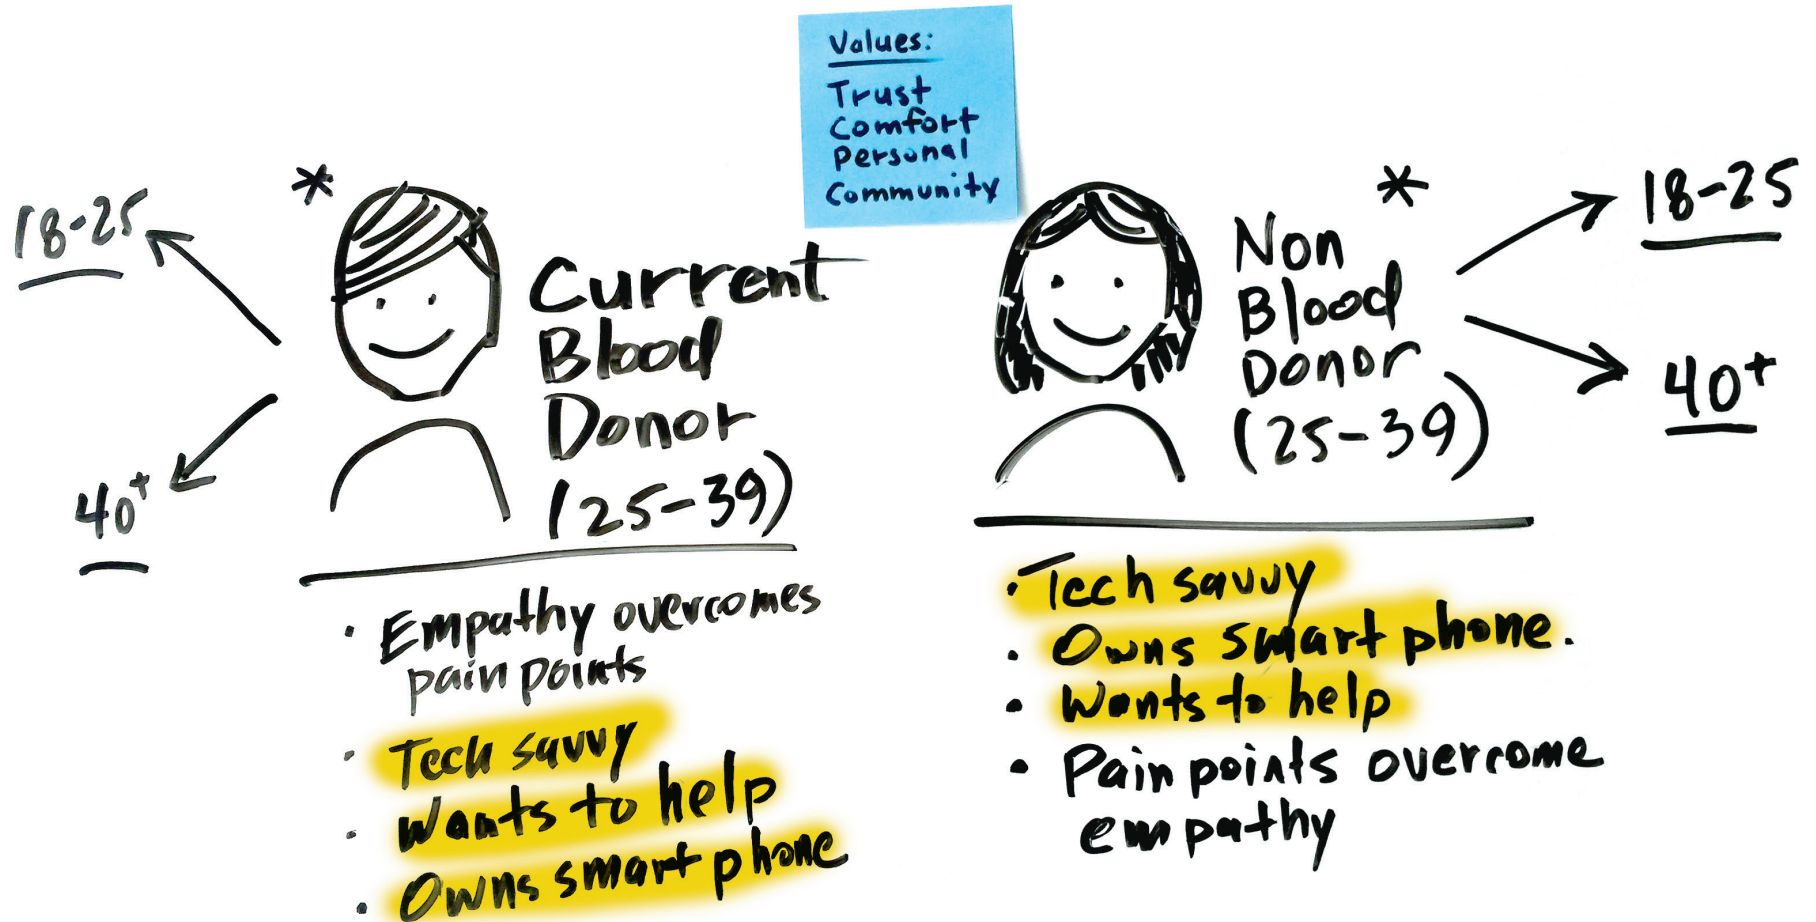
Values:
Trust
Comfort
Personal
Community

18-25

40+

*

Current Blood Donor (25-39)

• Empathy overcomes pain points
• Tech savvy
• Wants to help
• Owns smart phone

*

Non Blood Donor (25-39)

18-25

40+

• Tech savvy
• Owns smart phone.
• Wants to help
• Pain points overcome empathy